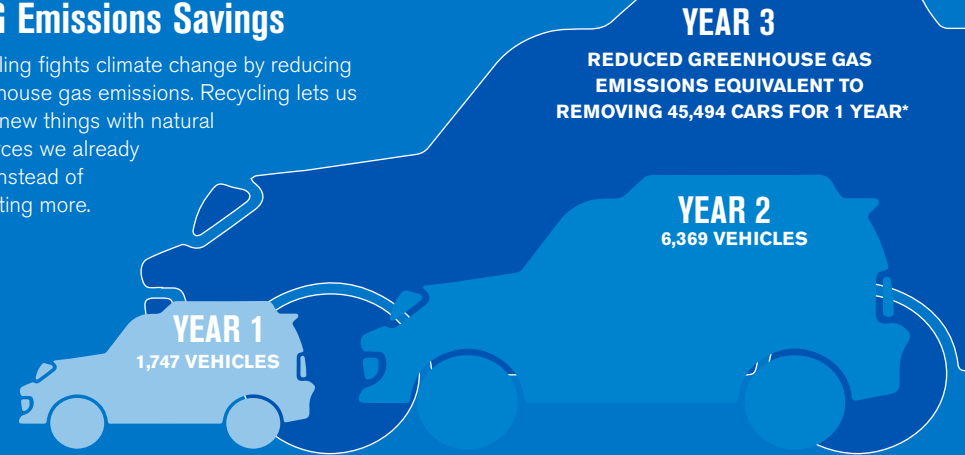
G Emissions Savings

ling fights climate change by reducing house gas emissions. Recycling lets us new things with natural ces we already nstead of ting more.

YEAR 3
REDUCED GREENHOUSE GAS EMISSIONS EQUIVALENT TO REMOVING 45,494 CARS FOR 1 YEAR*

YEAR 2
6,369 VEHICLES

YEAR 1
1,747 VEHICLES